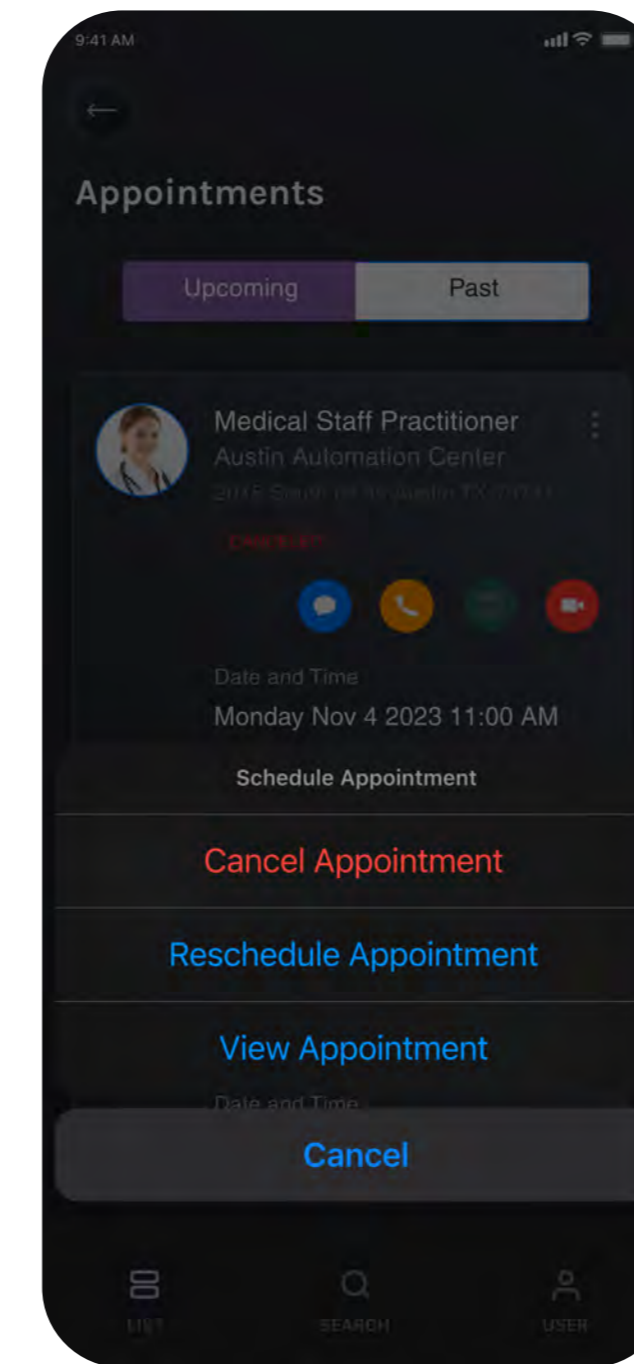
9:41 AM

Appointments

Upcoming
Past

Medical Staff Practitioner
Austin Automation Center
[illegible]
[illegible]

Date and Time
Monday Nov 4 2023 11:00 AM

Schedule Appointment

Cancel Appointment

Reschedule Appointment

View Appointment

Date and Time

Cancel

LIST
SEARCH
USER